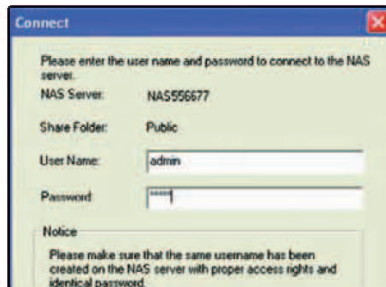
Connect

Please enter the user name and password to connect to the NAS server.

NAS Server: NAS556677

Share Folder: Public

User Name: admin

Password: *****

Notice

Please make sure that the same username has been created on the NAS server with proper access rights and identical password.